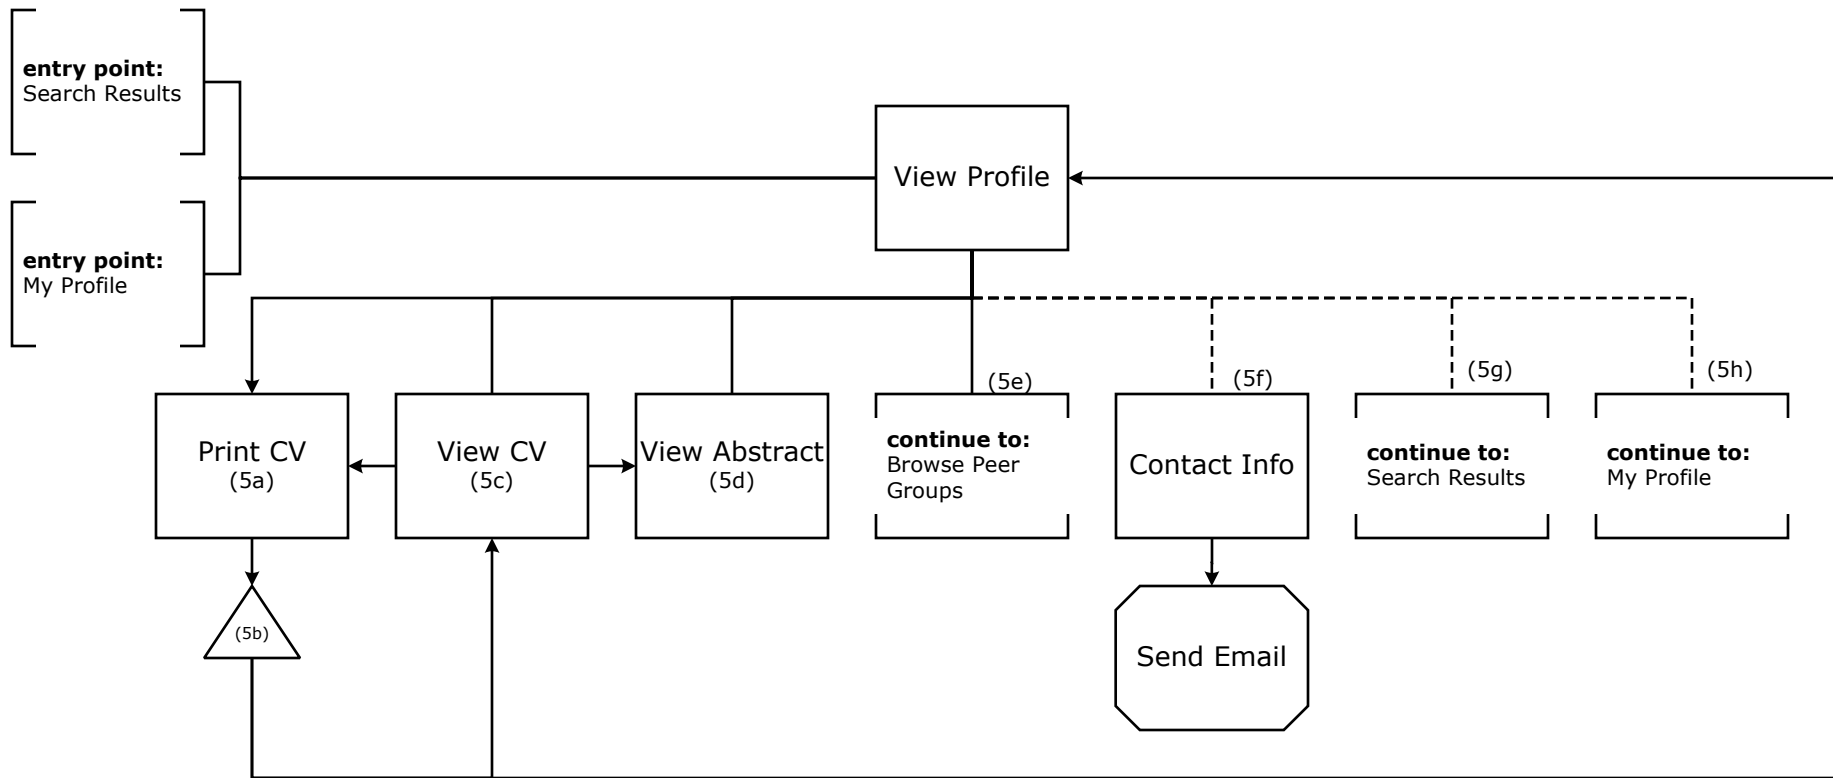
**entry point:** Search Results

**entry point:** My Profile

View Profile

(5e)

(5f)

(5g)

(5h)

Print CV (5a)

View CV (5c)

View Abstract (5d)

**continue to:** Browse Peer Groups

Contact Info

**continue to:** Search Results

**continue to:** My Profile

(5b)

Send Email